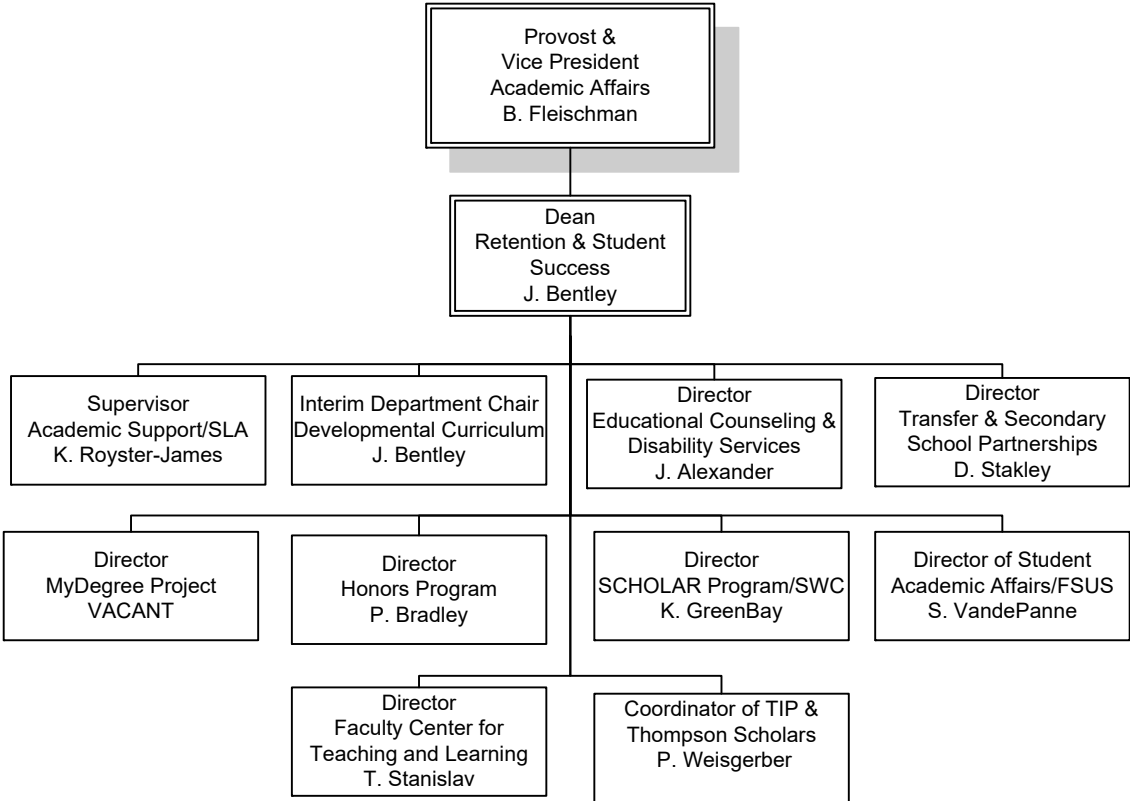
Provost & Vice President Academic Affairs B. Fleischman

Dean Retention & Student Success J. Bentley

Supervisor Academic Support/SLA K. Royster-James

Interim Department Chair Developmental Curriculum J. Bentley

Director Educational Counseling & Disability Services J. Alexander

Director Transfer & Secondary School Partnerships D. Stakley

Director MyDegree Project VACANT

Director Honors Program P. Bradley

Director SCHOLAR Program/SWC K. GreenBay

Director of Student Academic Affairs/FSUS S. VandePanne

Director Faculty Center for Teaching and Learning T. Stanislav

Coordinator of TIP & Thompson Scholars P. Weisgerber